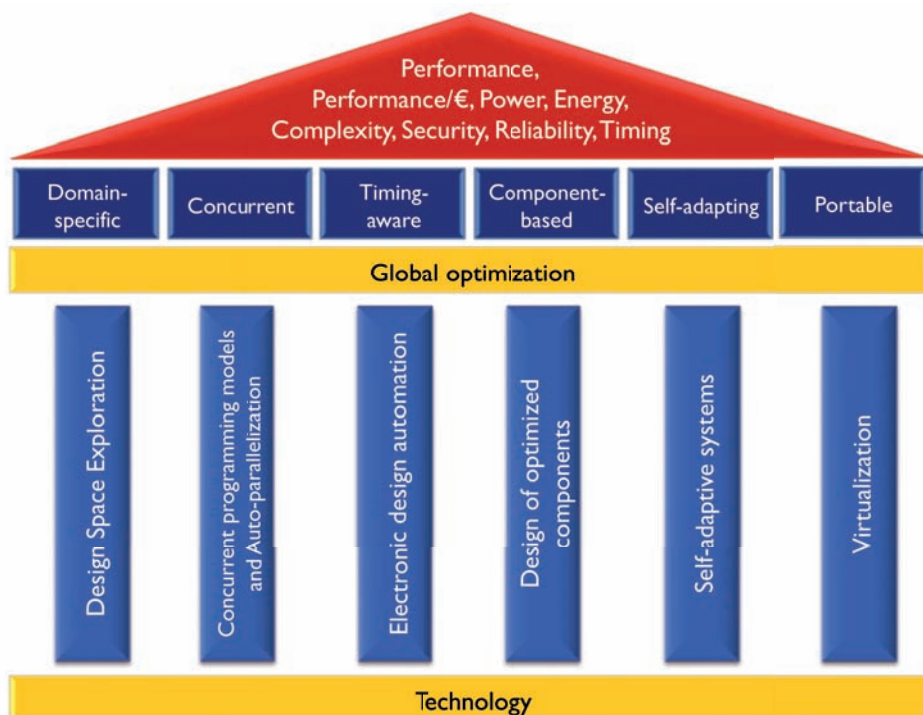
Performance,
Performance/€, Power, Energy,
Complexity, Security, Reliability, Timing

Domain-specific

Concurrent

Timing-aware

Component-based

Self-adapting

Portable

Global optimization

Design Space Exploration

Concurrent programming models and Auto-parallelization

Electronic design automation

Design of optimized components

Self-adaptive systems

Virtualization

Technology